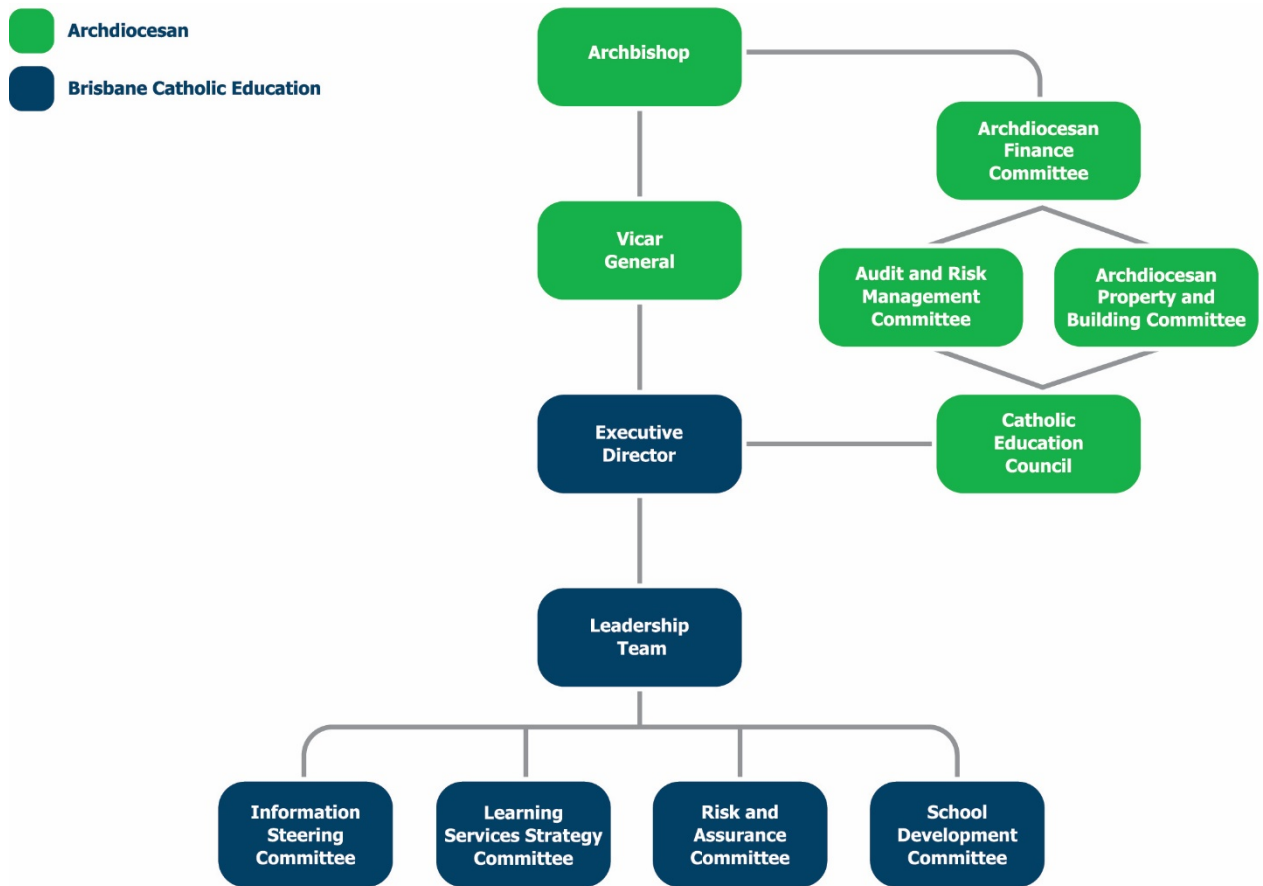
Archdiocesan

Brisbane Catholic Education

Archbishop

Archdiocesan Finance Committee

Vicar General

Audit and Risk Management Committee

Archdiocesan Property and Building Committee

Executive Director

Catholic Education Council

Leadership Team

Information Steering Committee

Learning Services Strategy Committee

Risk and Assurance Committee

School Development Committee